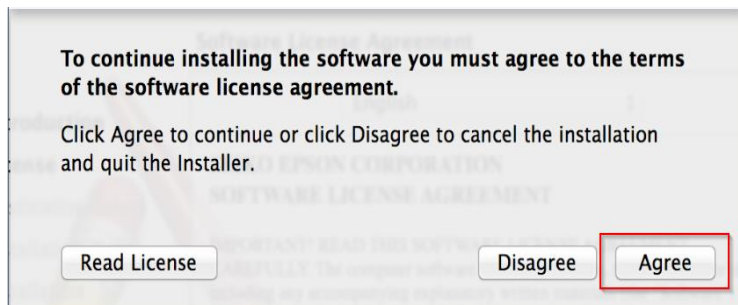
To continue installing the software you must agree to the terms of the software license agreement.

Click Agree to continue or click Disagree to cancel the installation and quit the Installer.

Read License

Disagree

Agree